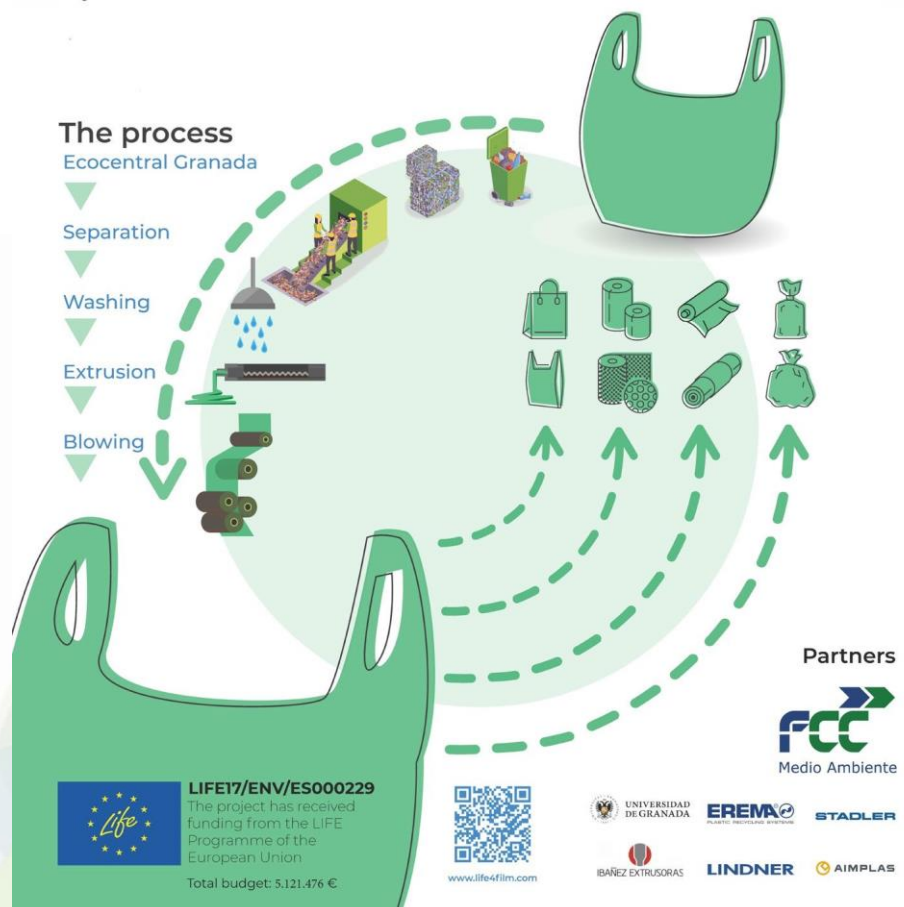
The process
Ecocentral Granada
Separation
Washing
Extrusion
Blowing

Partners
FCC
Medio Ambiente

Life
LIFE17/ENV/ES000229
The project has received funding from the LIFE Programme of the European Union
Total budget: 5.121.476 €

www.life4film.com

UNIVERSIDAD DE GRANADA
EREMA
PLASTIC RECYCLING SYSTEMS
STADLER
IBAÑEZ EXTRUSORAS
LINDNER
AIMPLAS